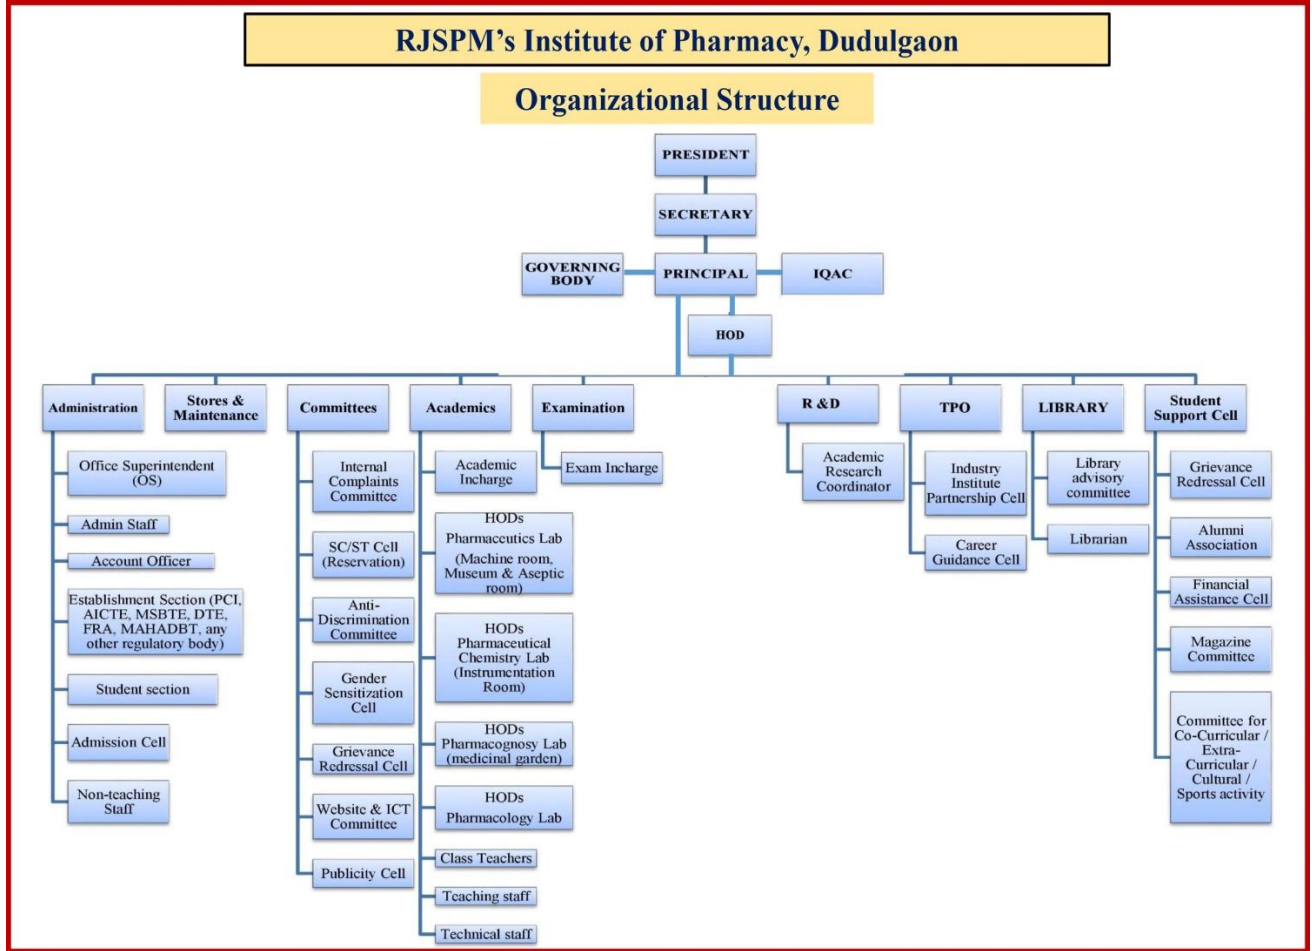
RJSPM's Institute of Pharmacy, Dudulgaon

Organizational Structure

PRESIDENT

SECRETARY

GOVERNING BODY

PRINCIPAL

IQAC

HOD

Administration

Office Superintendent (OS)

Admin Staff

Account Officer

Establishment Section (PCI, AICTE, MSBTE, DTE, FRA, MAHADBT, any other regulatory body)

Student section

Admission Cell

Non-teaching Staff

Stores & Maintenance

Committees

Internal Complaints Committee

SC/ST Cell (Reservation)

Anti-Discrimination Committee

Gender Sensitization Cell

Grievance Redressal Cell

Website & ICT Committee

Publicity Cell

Academics

Academic Incharge

HODs Pharmaceutics Lab (Machine room, Museum & Aseptic room)

HODs Pharmaceutical Chemistry Lab (Instrumentation Room)

HODs Pharmacognosy Lab (medicinal garden)

HODs Pharmacology Lab

Class Teachers

Teaching staff

Technical staff

Examination

Exam Incharge

R &D

Academic Research Coordinator

TPO

Industry Institute Partnership Cell

Career Guidance Cell

LIBRARY

Library advisory committee

Librarian

Student Support Cell

Grievance Redressal Cell

Alumni Association

Financial Assistance Cell

Magazine Committee

Committee for Co-Curricular / Extra-Curricular / Cultural / Sports activity